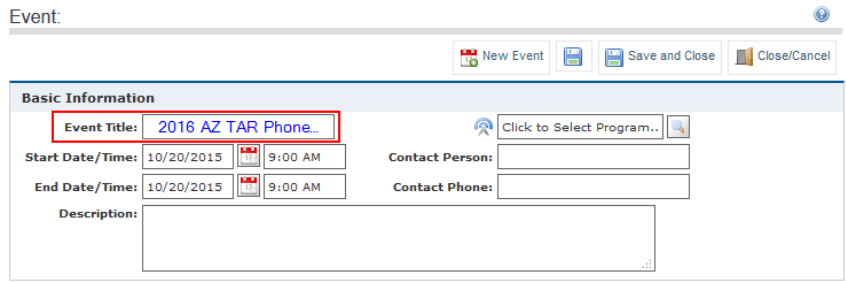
Event:

New Event
Save and Close
Close/Cancel

Basic Information

Event Title: 2016 AZ TAR Phone...
Click to Select Program...
Start Date/Time: 10/20/2015 9:00 AM
Contact Person:
End Date/Time: 10/20/2015 9:00 AM
Contact Phone:
Description: